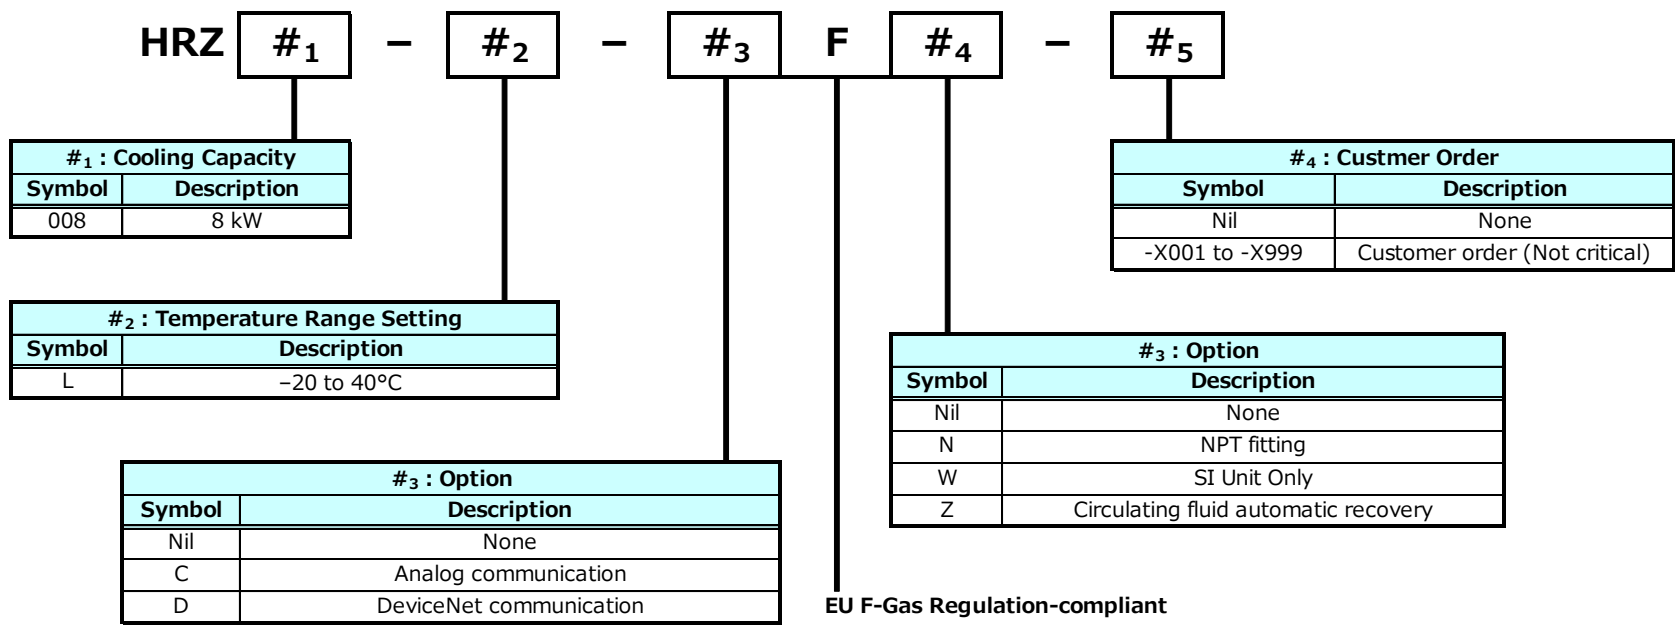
HRZ $\#_1$ – $\#_2$ – $\#_3$ F $\#_4$ – $\#_5$

| $\#_1$ : Cooling Capacity | |
|---|---|
| Symbol | Description |
| 008 | 8 kW |

| $\#_2$ : Temperature Range Setting | |
|---|---|
| Symbol | Description |
| L | –20 to 40°C |

| $\#_3$ : Option | |
|---|---|
| Symbol | Description |
| Nil | None |
| C | Analog communication |
| D | DeviceNet communication |

EU F-Gas Regulation-compliant

| $\#_3$ : Option | |
|---|---|
| Symbol | Description |
| Nil | None |
| N | NPT fitting |
| W | SI Unit Only |
| Z | Circulating fluid automatic recovery |

| $\#_4$ : Custmer Order | |
|---|---|
| Symbol | Description |
| Nil | None |
| -X001 to -X999 | Customer order (Not critical) |